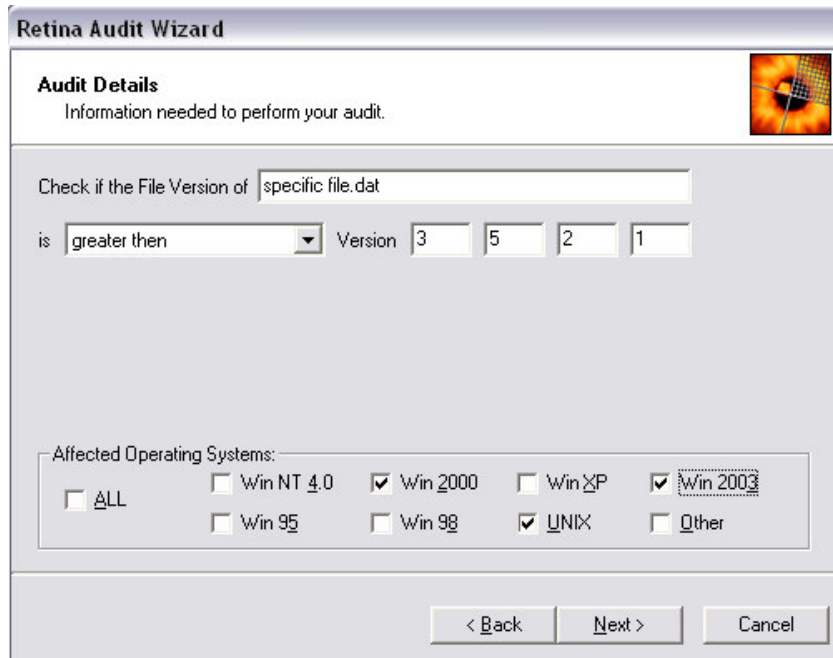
Retina Audit Wizard

Audit Details
Information needed to perform your audit.

Check if the File Version of specific file.dat

is greater then Version 3 5 2 1

Affected Operating Systems:
ALL
Win NT 4.0
Win 2000
Win XP
Win 2003
Win 95
Win 98
UNIX
Other

< Back
Next >
Cancel